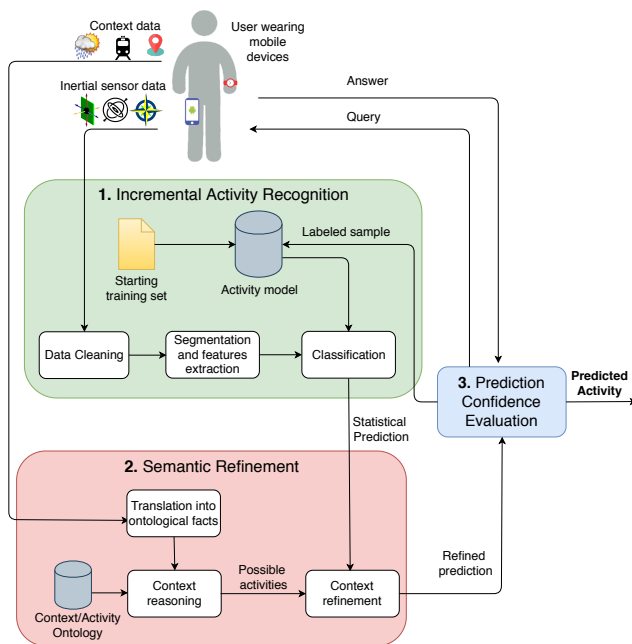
Context data

User wearing mobile devices

Inertial sensor data

Answer

Query

1. Incremental Activity Recognition

Labeled sample

Starting training set

Activity model

Data Cleaning

Segmentation and features extraction

Classification

3. Prediction Confidence Evaluation

Predicted Activity

Statistical Prediction

2. Semantic Refinement

Translation into ontological facts

Refined prediction

Context reasoning

Possible activities

Context refinement

Context/Activity Ontology